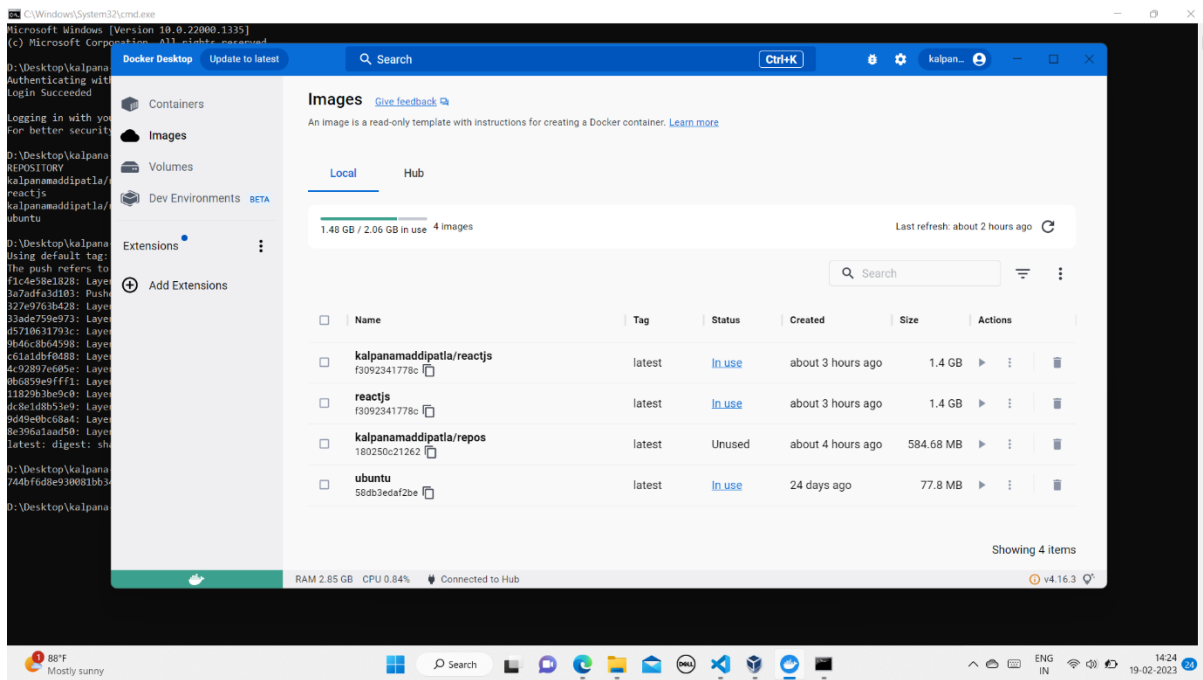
C:\Windows\System32\cmd.exe

Microsoft Windows [Version 10.0.22000.1335]
(c) Microsoft Corporation. All rights reserved.

D:\Desktop\kalpana
Authenticating with
Login Succeeded

Logging in with you
For better security

D:\Desktop\kalpana
REPOSITORY
kalpanamaddipatla/
reactjs
kalpanamaddipatla/
ubuntu

D:\Desktop\kalpana
Using default tag:
The push refers to
f1c4e58e1828: Layer
3a7adfa3d103: Pushe
327e9763b428: Layer
33ade759e973: Layer
d5710631793c: Layer
9b46c8b64598: Layer
c61a1dbf0488: Layer
4c92897e605e: Layer
0b6859e9fff1: Layer
11829b3be9c0: Layer
dc8e1d8b53e9: Layer
9d49e0bc68a4: Layer
8e396a1aad50: Layer
latest: digest: sha

D:\Desktop\kalpana
744bf6d8e930081bb3

D:\Desktop\kalpana

Docker Desktop Update to latest
Search Ctrl+K
kalpan...

Containers
Images
Volumes
Dev Environments BETA
Extensions
Add Extensions

Images Give feedback
An image is a read-only template with instructions for creating a Docker container. Learn more

Local Hub

1.48 GB / 2.06 GB in use 4 images
Last refresh: about 2 hours ago

Search

| Name | Tag | Status | Created | Size | Actions |
|---|---|---|---|---|---|
| kalpanamaddipatla/reactjs f3092341778c | latest | In use | about 3 hours ago | 1.4 GB | |
| reactjs f3092341778c | latest | In use | about 3 hours ago | 1.4 GB | |
| kalpanamaddipatla/repos 180250c21262 | latest | Unused | about 4 hours ago | 584.68 MB | |
| ubuntu 58db3edaf2be | latest | In use | 24 days ago | 77.8 MB | |

Showing 4 items

RAM 2.85 GB CPU 0.84% Connected to Hub v4.16.3

88°F
Mostly sunny
Search
ENG IN
14:24
19-02-2023
24